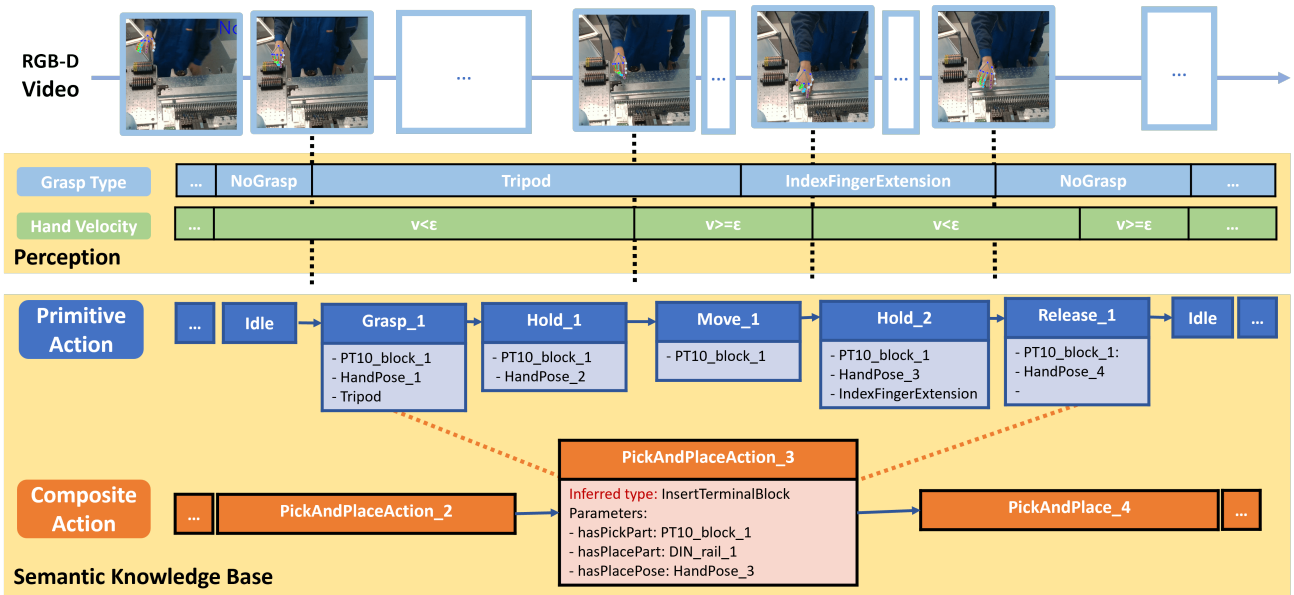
RGB-D Video

...

...

...

...

Grasp Type

| ... | NoGrasp | Tripod | IndexFingerExtension | NoGrasp | ... |
|---|---|---|---|---|---|

Hand Velocity

| ... | v<ε | v>=ε | v<ε | v>=ε | ... |
|---|---|---|---|---|---|

Perception

Primitive Action

...

Idle

Grasp_1
- PT10_block_1
- HandPose_1
- Tripod

Hold_1
- PT10_block_1
- HandPose_2

Move_1
- PT10_block_1

Hold_2
- PT10_block_1
- HandPose_3
- IndexFingerExtension

Release_1
- PT10_block_1:
- HandPose_4
-

Idle

...

Composite Action

...

PickAndPlaceAction_2

PickAndPlaceAction_3
Inferred type: InsertTerminalBlock
Parameters:
- hasPickPart: PT10_block_1
- hasPlacePart: DIN_rail_1
- hasPlacePose: HandPose_3

PickAndPlace_4

...

Semantic Knowledge Base